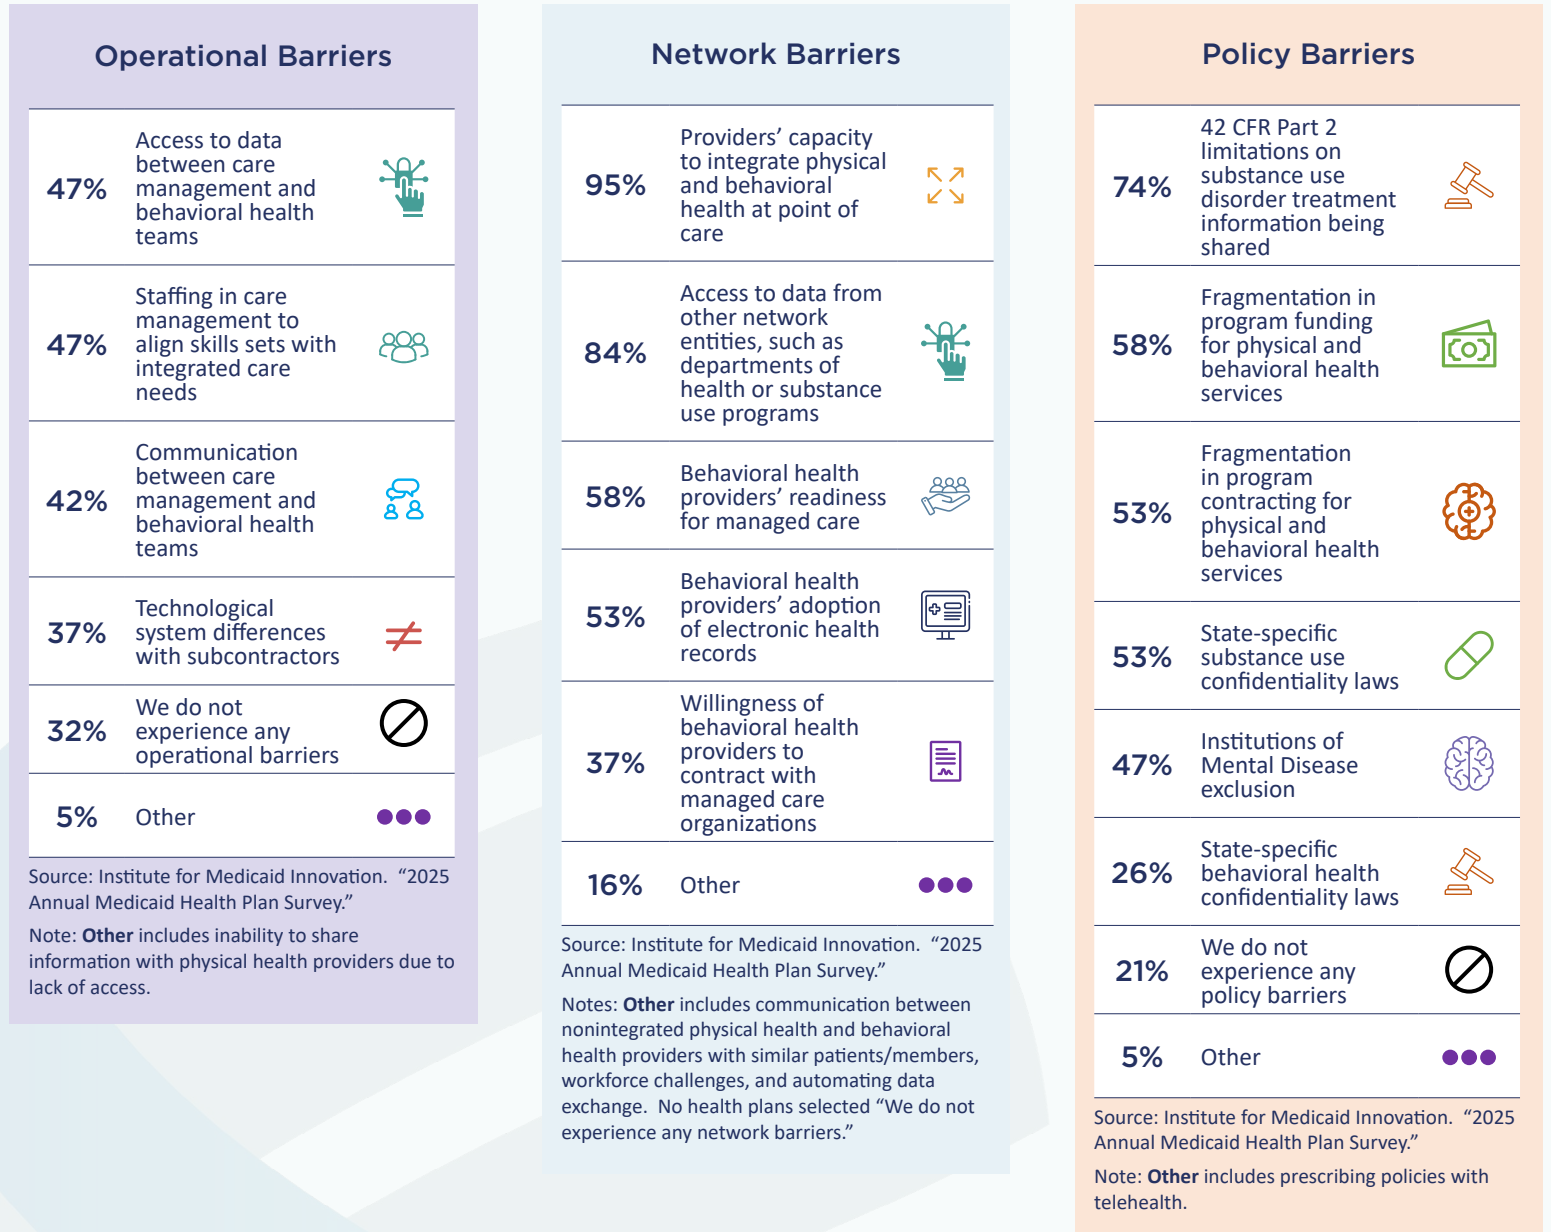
Operational Barriers

| | |
|---|---|
| 47% | Access to data between care management and behavioral health teams |
| 47% | Staffing in care management to align skills sets with integrated care needs |
| 42% | Communication between care management and behavioral health teams |
| 37% | Technological system differences with subcontractors |
| 32% | We do not experience any operational barriers |
| 5% | Other |

Source: Institute for Medicaid Innovation. “2025 Annual Medicaid Health Plan Survey.”

Note: **Other** includes inability to share information with physical health providers due to lack of access.

Network Barriers

| | |
|---|---|
| 95% | Providers’ capacity to integrate physical and behavioral health at point of care |
| 84% | Access to data from other network entities, such as departments of health or substance use programs |
| 58% | Behavioral health providers’ readiness for managed care |
| 53% | Behavioral health providers’ adoption of electronic health records |
| 37% | Willingness of behavioral health providers to contract with managed care organizations |
| 16% | Other |

Source: Institute for Medicaid Innovation. “2025 Annual Medicaid Health Plan Survey.”

Notes: **Other** includes communication between nonintegrated physical health and behavioral health providers with similar patients/members, workforce challenges, and automating data exchange. No health plans selected “We do not experience any network barriers.”

Policy Barriers

| | |
|---|---|
| 74% | 42 CFR Part 2 limitations on substance use disorder treatment information being shared |
| 58% | Fragmentation in program funding for physical and behavioral health services |
| 53% | Fragmentation in program contracting for physical and behavioral health services |
| 53% | State-specific substance use confidentiality laws |
| 47% | Institutions of Mental Disease exclusion |
| 26% | State-specific behavioral health confidentiality laws |
| 21% | We do not experience any policy barriers |
| 5% | Other |

Source: Institute for Medicaid Innovation. “2025 Annual Medicaid Health Plan Survey.”

Note: **Other** includes prescribing policies with telehealth.